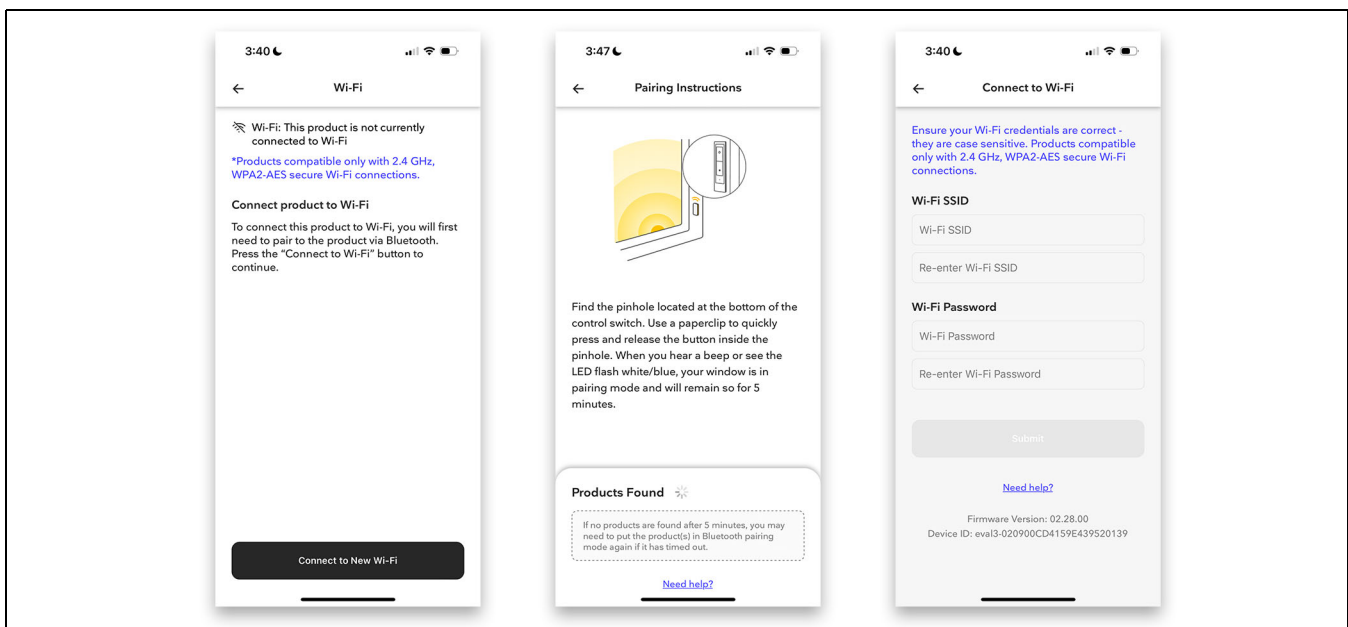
3:40

←

Wi-Fi

Wi-Fi: This product is not currently connected to Wi-Fi

*Products compatible only with 2.4 GHz, WPA2-AES secure Wi-Fi connections.

Connect product to Wi-Fi

To connect this product to Wi-Fi, you will first need to pair to the product via Bluetooth. Press the "Connect to Wi-Fi" button to continue.

Connect to New Wi-Fi

3:47

←

Pairing Instructions

Find the pinhole located at the bottom of the control switch. Use a paperclip to quickly press and release the button inside the pinhole. When you hear a beep or see the LED flash white/blue, your window is in pairing mode and will remain so for 5 minutes.

Products Found

If no products are found after 5 minutes, you may need to put the product(s) in Bluetooth pairing mode again if it has timed out.

Need help?

3:40

←

Connect to Wi-Fi

Ensure your Wi-Fi credentials are correct - they are case sensitive. Products compatible only with 2.4 GHz, WPA2-AES secure Wi-Fi connections.

Wi-Fi SSID

Wi-Fi SSID

Re-enter Wi-Fi SSID

Wi-Fi Password

Wi-Fi Password

Re-enter Wi-Fi Password

Submit

Need help?

Firmware Version: 02.28.00
Device ID: eval3-020900CD4159E439520139